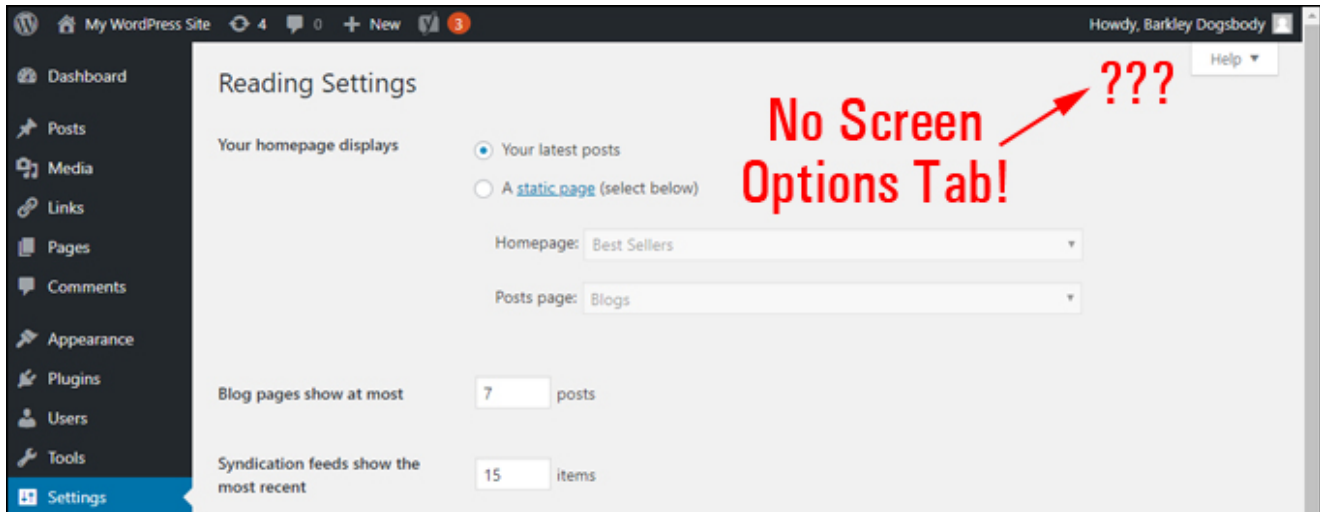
My WordPress Site 4 0 + New 3

Howdy, Barkley Dogsbody

Help ▼

Dashboard

Posts

Media

Links

Pages

Comments

Appearance

Plugins

Users

Tools

Settings

Reading Settings

No Screen Options Tab!

???

Your homepage displays

Your latest posts

A static page (select below)

Homepage: Best Sellers

Posts page: Blogs

Blog pages show at most 7 posts

Syndication feeds show the most recent 15 items